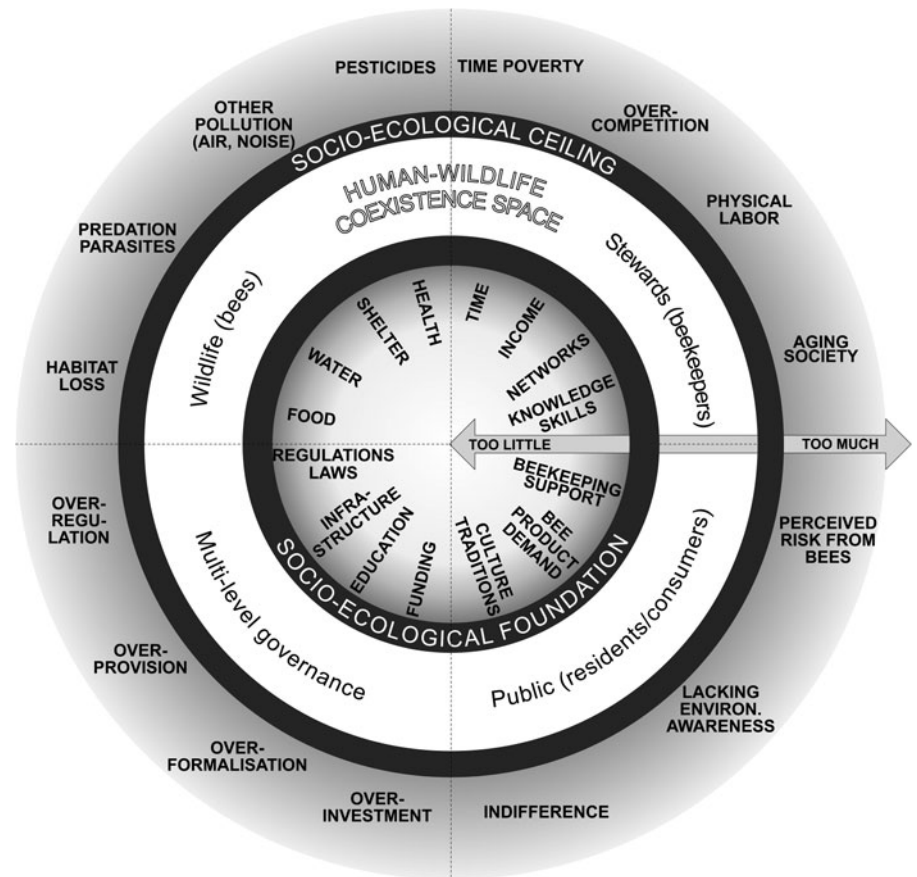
PESTICIDES

TIME POVERTY

OTHER POLLUTION (AIR, NOISE)

OVER-COMPETITION

SOCIO-ECOLOGICAL CEILING

HUMAN-WILDLIFE COEXISTENCE SPACE

PREDATION PARASITES

PHYSICAL LABOR

Wildlife (bees)

Stewards (beekeepers)

HABITAT LOSS

AGING SOCIETY

SHELTER

HEALTH

TIME

INCOME

WATER

NETWORKS

KNOWLEDGE SKILLS

FOOD

TOO LITTLE

TOO MUCH

REGULATIONS LAWS

BEEKEEPING SUPPORT

INFRA-STRUCTURE

EDUCATION

FUNDING

CULTURE TRADITIONS

BEE PRODUCT DEMAND

OVER-REGULATION

PERCEIVED RISK FROM BEES

SOCIO-ECOLOGICAL FOUNDATION

Multi-level governance

Public (residents/consumers)

OVER-PROVISION

LACKING ENVIRON. AWARENESS

OVER-FORMALISATION

OVER-INVESTMENT

INDIFFERENCE